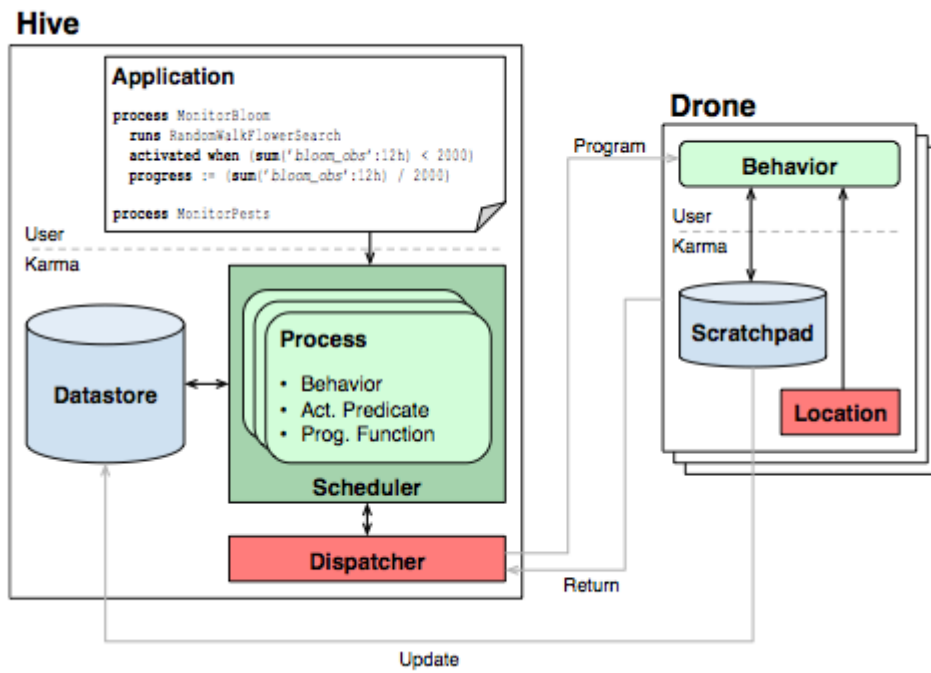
Hive

Application

process MonitorBloom
runs RandomWalkFlowerSearch
activated when (sum('bloom_obs':12h) < 2000)
progress := (sum('bloom_obs':12h) / 2000)

process MonitorPests

User
Karma

Datastore

Process
• Behavior
• Act. Predicate
• Prog. Function

Scheduler

Dispatcher

Program

Drone

Behavior

User
Karma

Scratchpad

Location

Return

Update